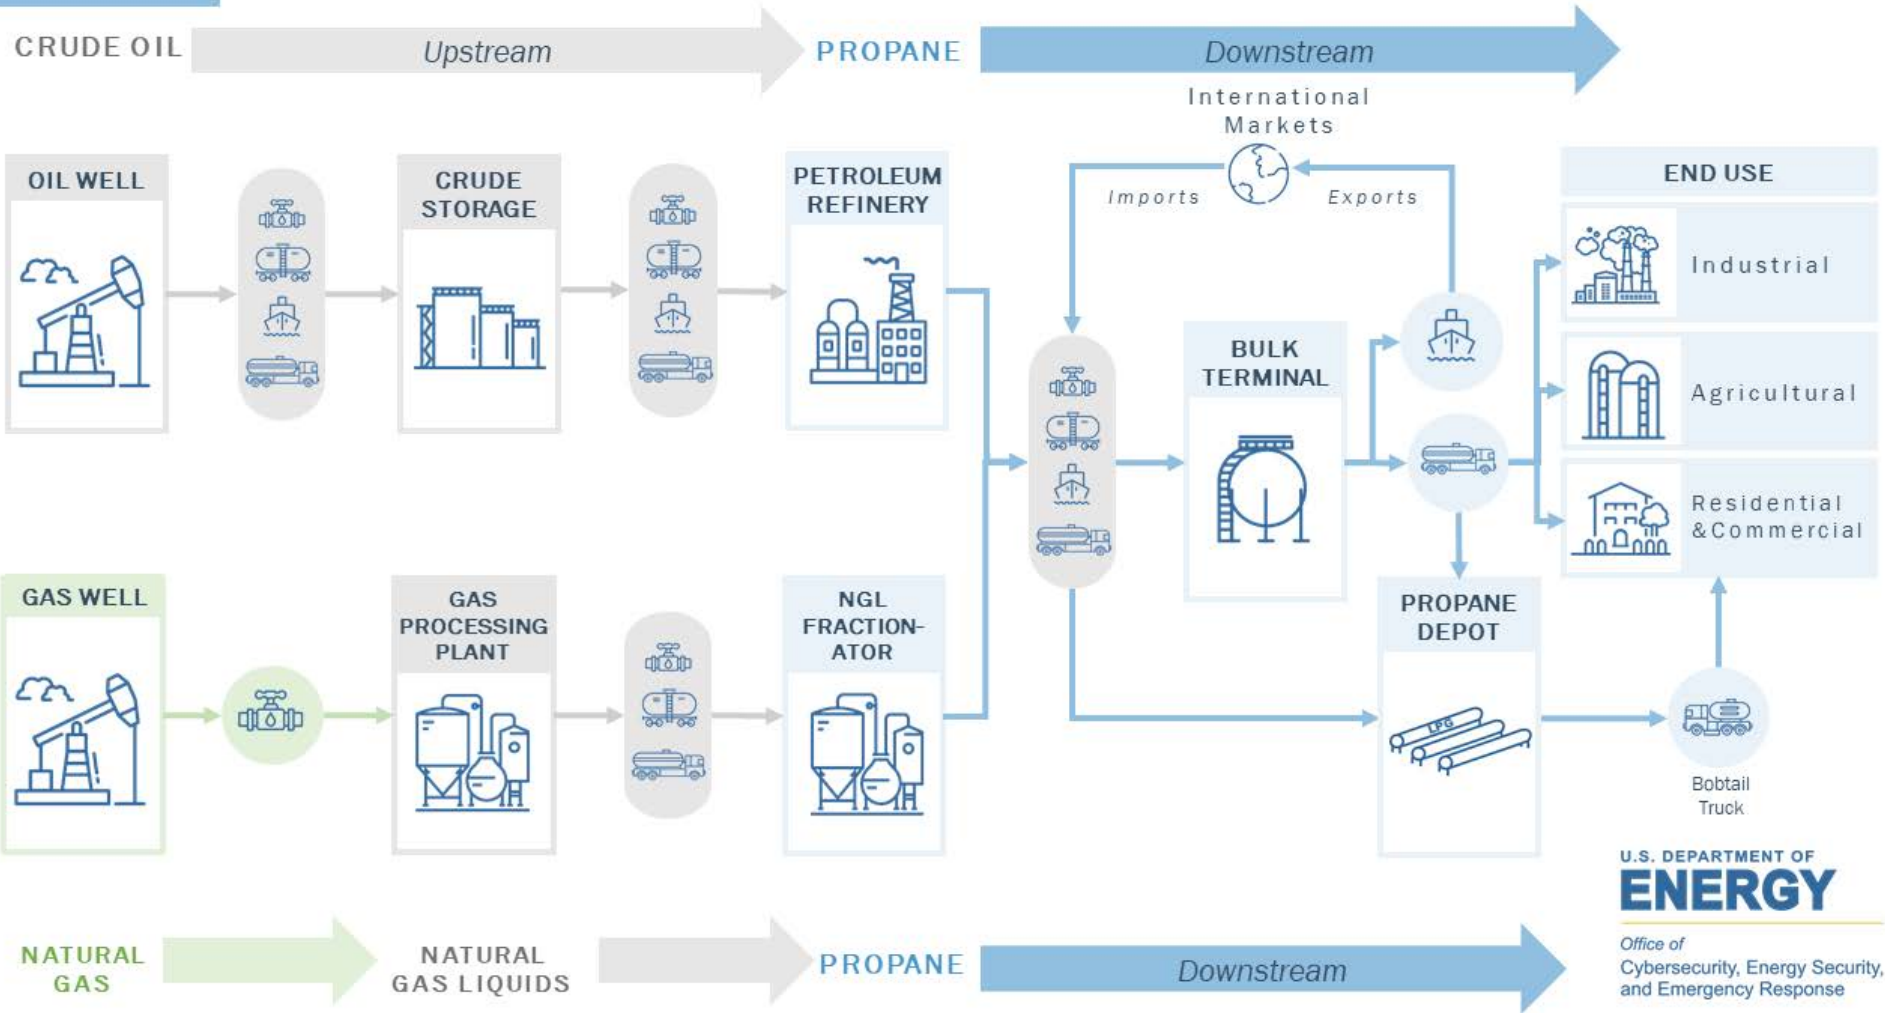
CRUDE OIL

Upstream

PROPANE

Downstream

International Markets

OIL WELL

CRUDE STORAGE

PETROLEUM REFINERY

Imports

Exports

END USE

Industrial

BULK TERMINAL

Agricultural

Residential & Commercial

GAS WELL

GAS PROCESSING PLANT

NGL FRACTIONATOR

PROPANE DEPOT

LPG

Bobtail Truck

U.S. DEPARTMENT OF ENERGY

Office of Cybersecurity, Energy Security, and Emergency Response

NATURAL GAS

NATURAL GAS LIQUIDS

PROPANE

Downstream